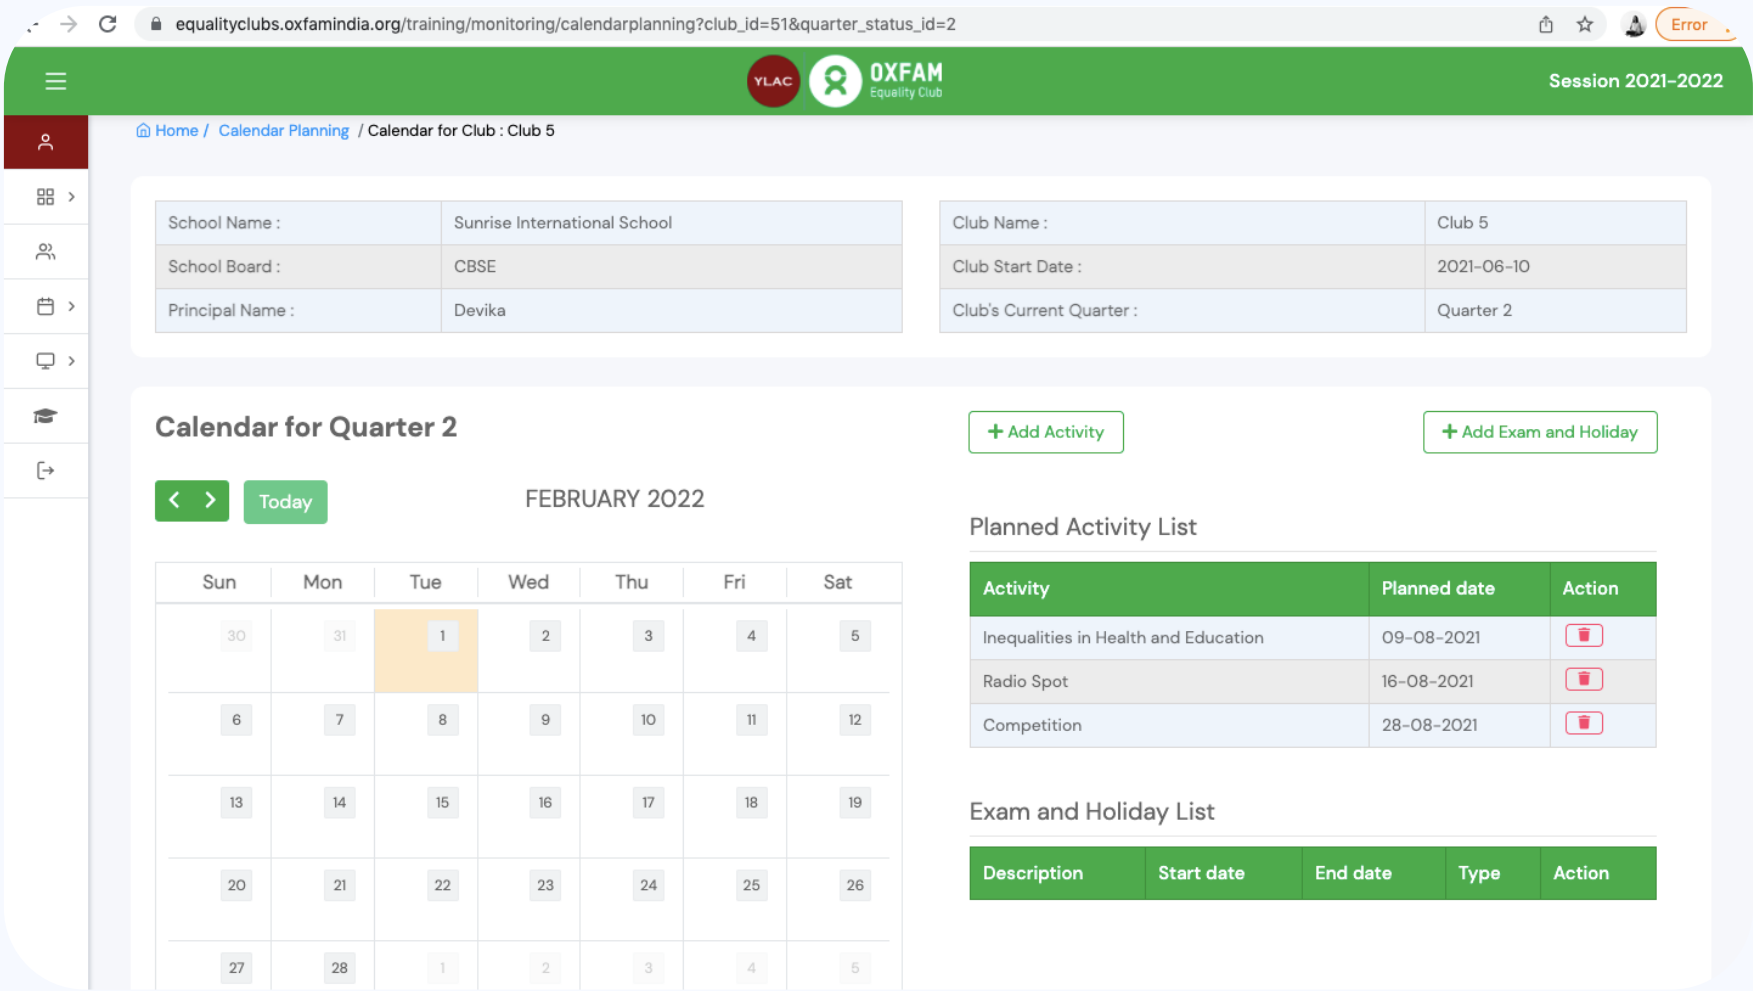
equalityclubs.oxfamindia.org/training/monitoring/calendarplanning?club_id=51&quarter_status_id=2

Error

YLAC OXFAM Equality Club

Session 2021-2022

Home / Calendar Planning / Calendar for Club : Club 5

| School Name : | Sunrise International School |
|---|---|
| School Board : | CBSE |
| Principal Name : | Devika |

| Club Name : | Club 5 |
|---|---|
| Club Start Date : | 2021-06-10 |
| Club's Current Quarter : | Quarter 2 |

Calendar for Quarter 2

+ Add Activity

+ Add Exam and Holiday

Today

FEBRUARY 2022

| Sun | Mon | Tue | Wed | Thu | Fri | Sat |
|---|---|---|---|---|---|---|
| 30 | 31 | 1 | 2 | 3 | 4 | 5 |
| 6 | 7 | 8 | 9 | 10 | 11 | 12 |
| 13 | 14 | 15 | 16 | 17 | 18 | 19 |
| 20 | 21 | 22 | 23 | 24 | 25 | 26 |
| 27 | 28 | 1 | 2 | 3 | 4 | 5 |

Planned Activity List

| Activity | Planned date | Action |
|---|---|---|
| Inequalities in Health and Education | 09-08-2021 | |
| Radio Spot | 16-08-2021 | |
| Competition | 28-08-2021 | |

Exam and Holiday List

| Description | Start date | End date | Type | Action |
|---|---|---|---|---|